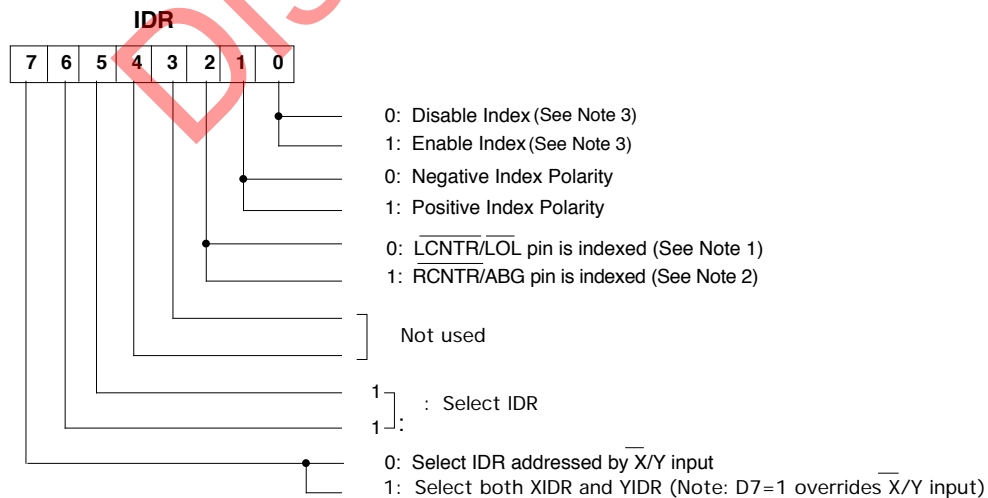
IDR

| 7 | 6 | 5 | 4 | 3 | 2 | 1 | 0 |
|---|---|---|---|---|---|---|---|

0: Disable Index (See Note 3)
1: Enable Index (See Note 3)
0: Negative Index Polarity
1: Positive Index Polarity
0: $\overline{LCNTR}$/$\overline{LOL}$ pin is indexed (See Note 1)
1: $\overline{RCNTR}$/ABG pin is indexed (See Note 2)

Not used

1
: Select IDR
1

0: Select IDR addressed by $\overline{X}$/Y input
1: Select both XIDR and YIDR (Note: D7=1 overrides $\overline{X}$/Y input)